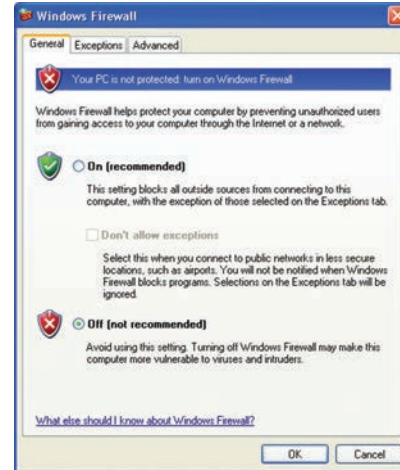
Windows Firewall

General | Exceptions | Advanced

Your PC is not protected: turn on Windows Firewall

Windows Firewall helps protect your computer by preventing unauthorized users from gaining access to your computer through the Internet or a network.

On (recommended)

This setting blocks all outside sources from connecting to this computer, with the exception of those selected on the Exceptions tab.

Don't allow exceptions

Select this when you connect to public networks in less secure locations, such as airports. You will not be notified when Windows Firewall blocks programs. Selections on the Exceptions tab will be ignored.

Off (not recommended)

Avoid using this setting. Turning off Windows Firewall may make this computer more vulnerable to viruses and intruders.

What else should I know about Windows Firewall?

OK | Cancel